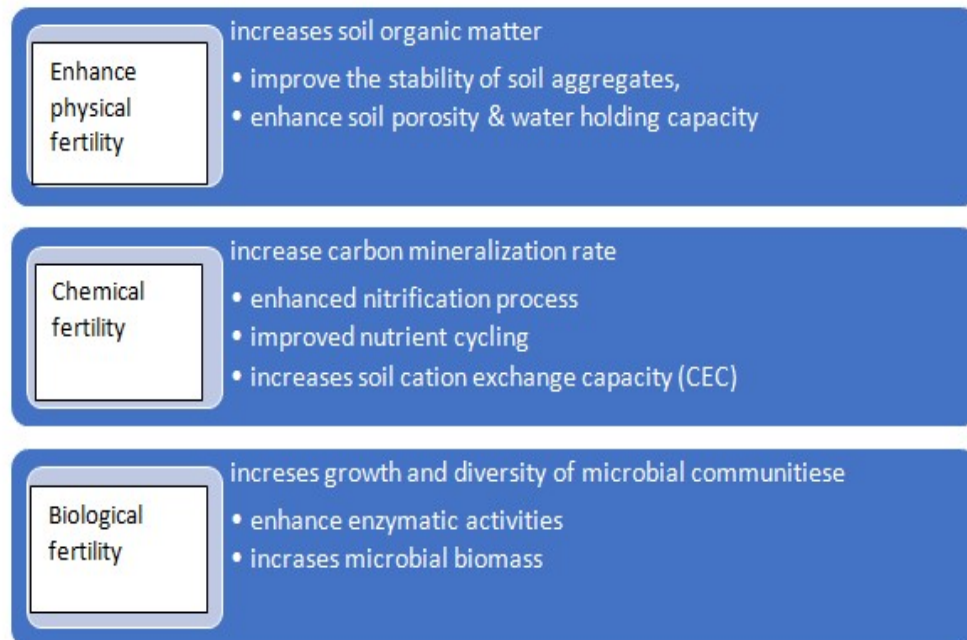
Enhance physical fertility

increases soil organic matter
• improve the stability of soil aggregates,
• enhance soil porosity & water holding capacity

Chemical fertility

increase carbon mineralization rate
• enhanced nitrification process
• improved nutrient cycling
• increases soil cation exchange capacity (CEC)

Biological fertility

increses growth and diversity of microbial communitiese
• enhance enzymatic activities
• incrases microbial biomass